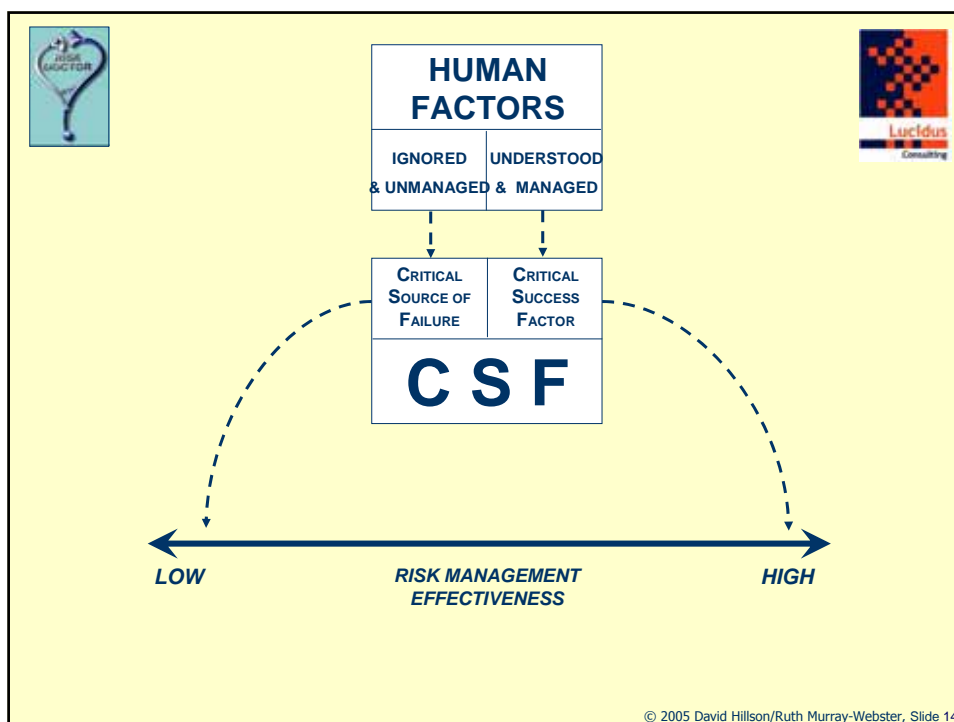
RISK DOCTOR

HUMAN FACTORS

IGNORED & UNMANAGED

UNDERSTOOD & MANAGED

CRITICAL SOURCE OF FAILURE

CRITICAL SUCCESS FACTOR

C S F

Lucidus Consulting

LOW

RISK MANAGEMENT EFFECTIVENESS

HIGH

© 2005 David Hillson/Ruth Murray-Webster, Slide 14